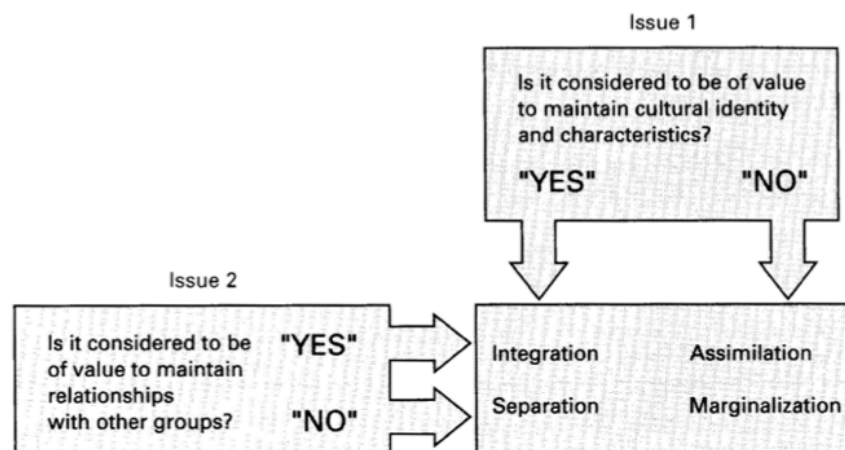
Issue 1

Is it considered to be of value to maintain cultural identity and characteristics?

"YES" "NO"

Issue 2

Is it considered to be of value to maintain relationships with other groups?

"YES"

"NO"

Integration Assimilation

Separation Marginalization